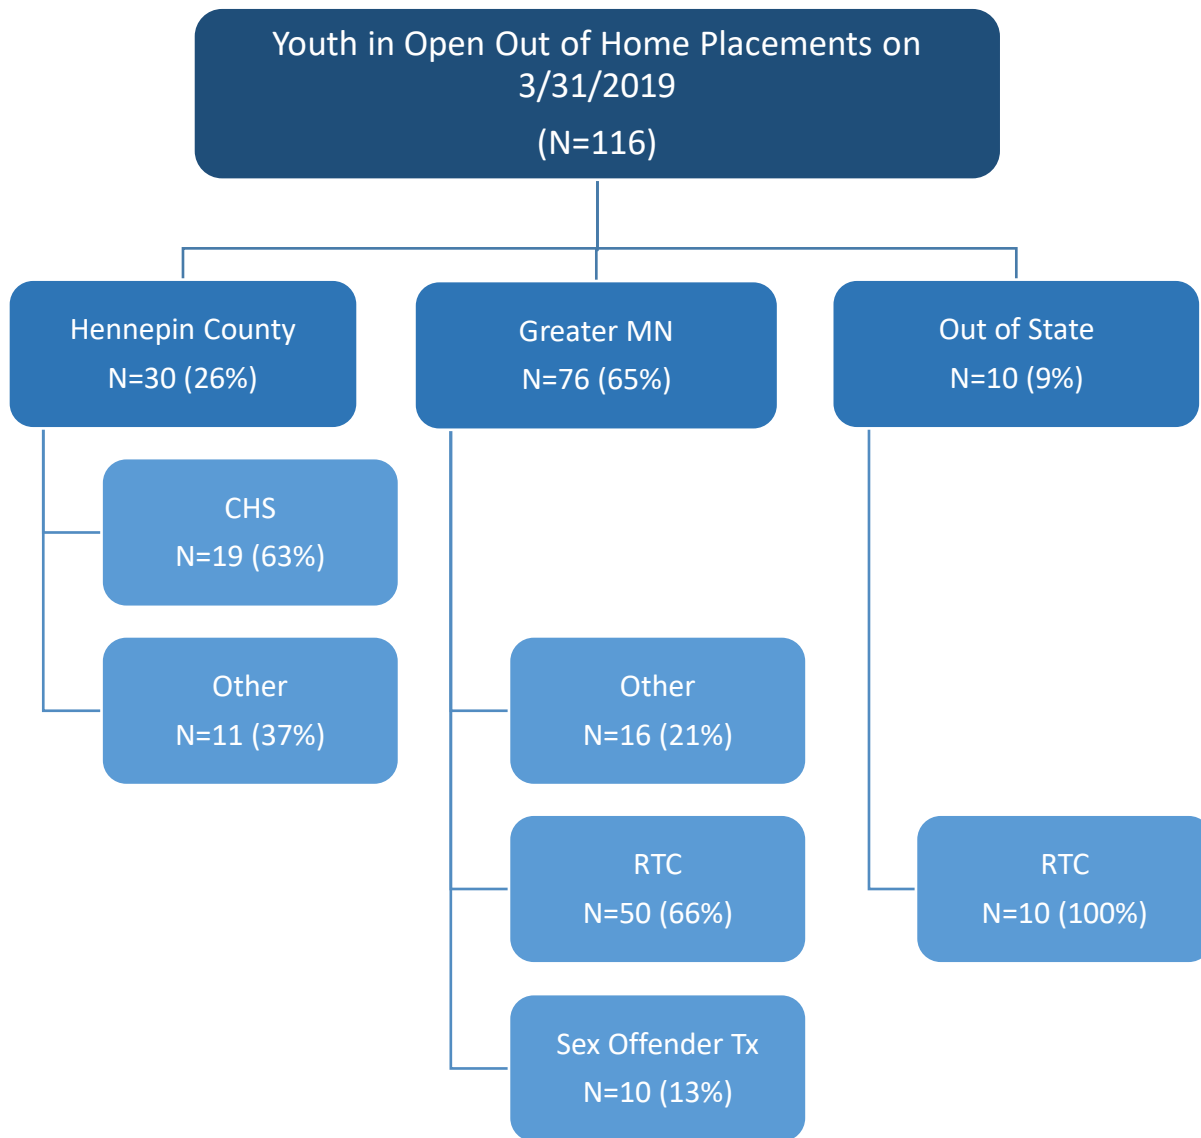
Youth in Open Out of Home Placements on 3/31/2019

(N=116)

Hennepin County
N=30 (26%)

Greater MN
N=76 (65%)

Out of State
N=10 (9%)

CHS
N=19 (63%)

Other
N=11 (37%)

Other
N=16 (21%)

RTC
N=50 (66%)

Sex Offender Tx
N=10 (13%)

RTC
N=10 (100%)